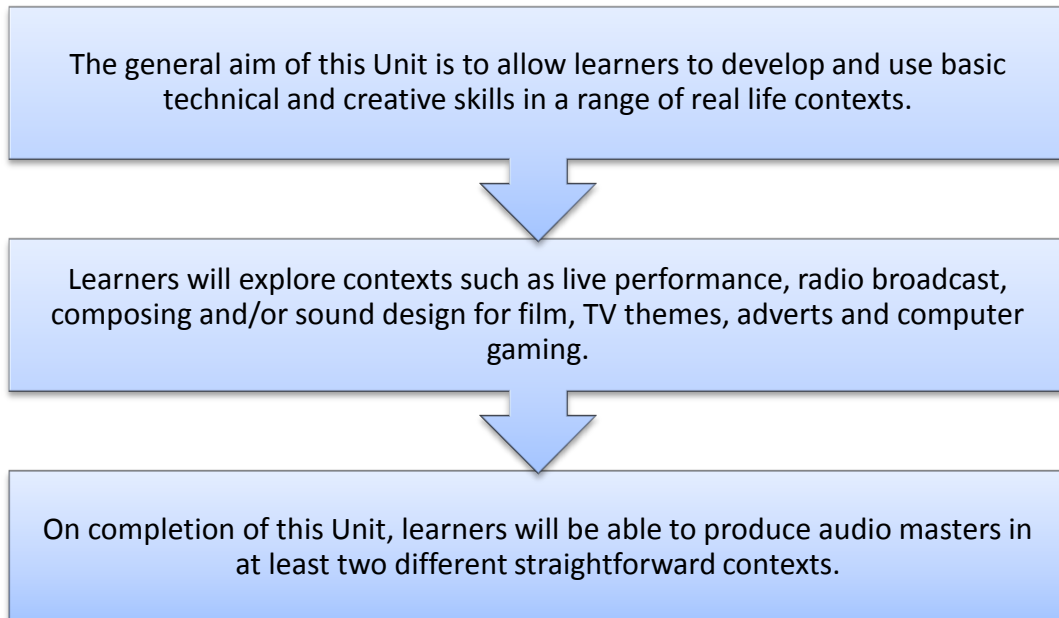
The general aim of this Unit is to allow learners to develop and use basic technical and creative skills in a range of real life contexts.

Learners will explore contexts such as live performance, radio broadcast, composing and/or sound design for film, TV themes, adverts and computer gaming.

On completion of this Unit, learners will be able to produce audio masters in at least two different straightforward contexts.